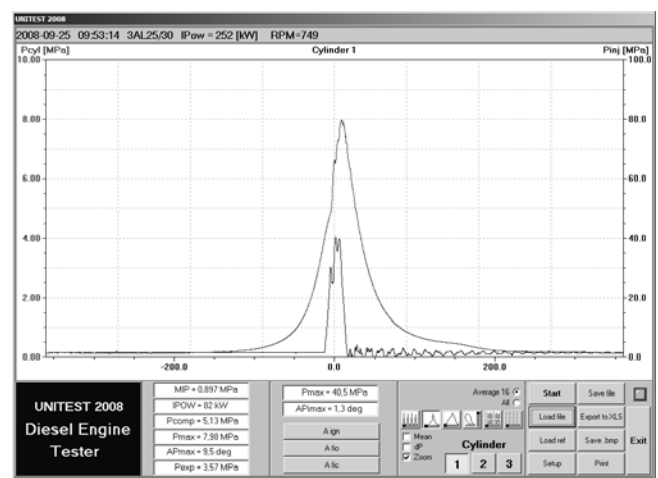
UNITEST 2008

2008-09-25 09:53:14 3AL25/30 IPow = 252 [kW] RPM=749

Pcyl [MPa]

Cylinder 1

Pinj [MPa]

10.00

8.00

6.00

4.00

2.00

0.00

100.0

80.0

60.0

40.0

20.0

0.0

-200.0

0.0

200.0

UNITEST 2008
Diesel Engine
Tester

MIP = 0,897 MPa

IPOW = 82 kW

Pcomp = 5,13 MPa

Pmax = 7,98 MPa

APmax = 9,5 deg

Pexp = 3,57 MPa

Pmax = 40,5 MPa

APimax = 1,3 deg

A ign

A fio

A fic

Average 16

All

Mean

dP

Zoom

Cylinder

1 2 3

Start

Save file

Load file

Export to XLS

Load ref

Save .bmp

Setup

Print

Exit